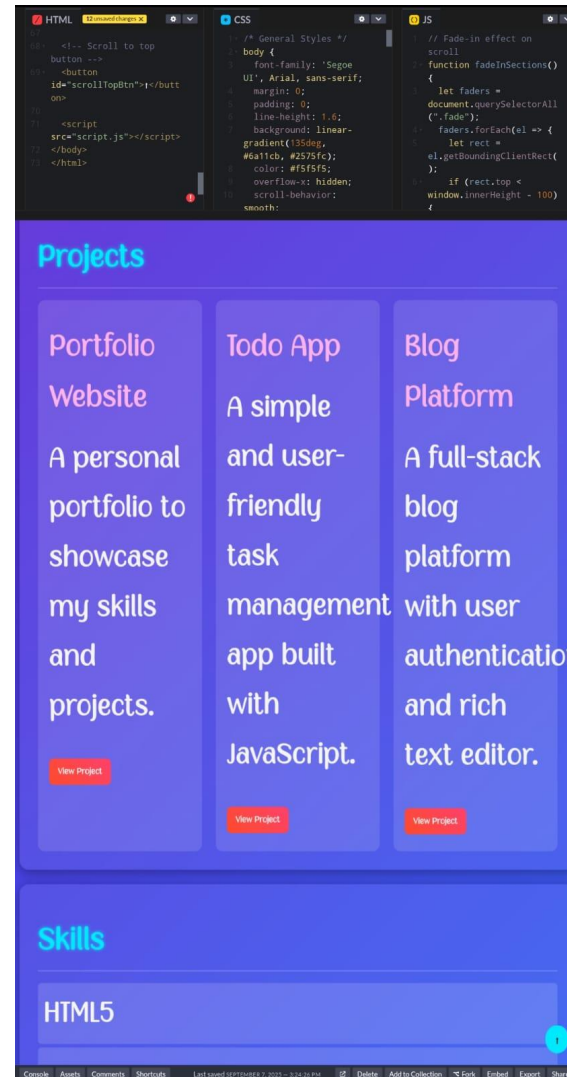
HTML 12 unsaved changes ×

67
68 <!-- Scroll to top button -->
69 <button id="scrollTopBtn">↑</button>
70
71 <script src="script.js"></script>
72 </body>
73 </html>

CSS

1 /* General Styles */
2 body {
3 font-family: 'Segoe UI', Arial, sans-serif;
4 margin: 0;
5 padding: 0;
6 line-height: 1.6;
7 background: linear-gradient(135deg, #6a11cb, #2575fc);
8 color: #f5f5f5;
9 overflow-x: hidden;
10 scroll-behavior: smooth;

JS

1 // Fade-in effect on scroll
2 function fadeInSections() {
3 let faders = document.querySelectorAll(".fade");
4 faders.forEach(el => {
5 let rect = el.getBoundingClientRect();
6 if (rect.top < window.innerHeight - 100) {

Projects

Portfolio Website

A personal portfolio to showcase my skills and projects.

View Project

Todo App

A simple and user-friendly task management app built with JavaScript.

View Project

Blog Platform

A full-stack blog platform with user authenticatio and rich text editor.

View Project

Skills

HTML5

Console Assets Comments Shortcuts Last saved SEPTEMBER 7, 2025 — 3:24:26 PM Delete Add to Collection Fork Embed Export Share